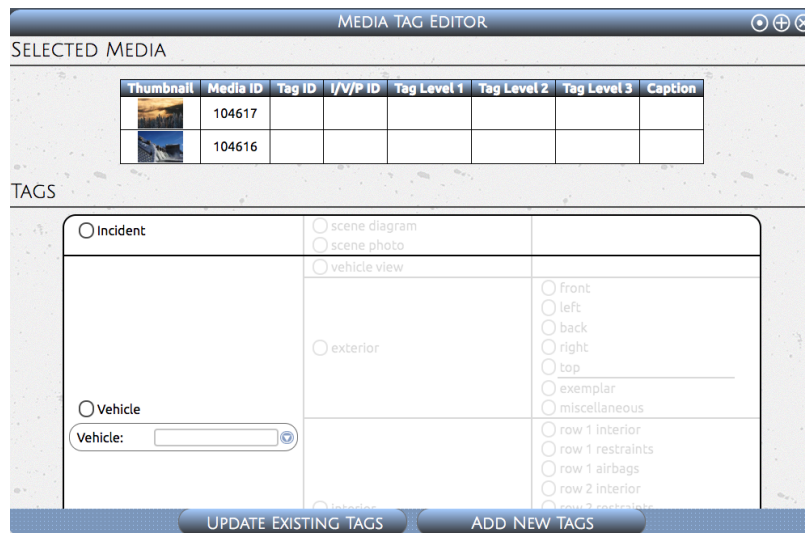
MEDIA TAG EDITOR

SELECTED MEDIA

| Thumbnail | Media ID | Tag ID | I/V/P ID | Tag Level 1 | Tag Level 2 | Tag Level 3 | Caption |
|---|---|---|---|---|---|---|---|
| | 104617 | | | | | | |
| | 104616 | | | | | | |

TAGS

Incident
scene diagram
scene photo
vehicle view
exterior
front
left
back
right
top
exemplar
miscellaneous
Vehicle
Vehicle:
row 1 interior
row 1 restraints
row 1 airbags
row 2 interior
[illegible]

UPDATE EXISTING TAGS
ADD NEW TAGS